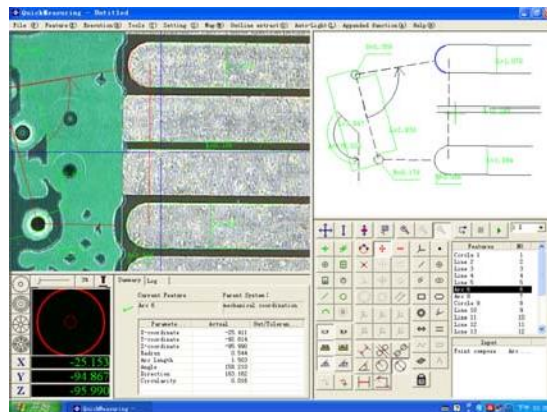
QuickMeasuring - Untitled

File (F) Feature (E) Execution (X) Tools (T) Setting (S) Map (M) Outline extract (O) Auto-Light (L) Appended function (A) Help (H)

Summary Log

Current Feature
Arc 6

Parent System:
mechanical coordination

| Paramete | Actual | Set/Toleran |
|---|---|---|
| X-coordinate | -25.411 | |
| Y-coordinate | -95.016 | |
| Z-coordinate | -95.990 | |
| Radius | 0.544 | |
| Arc Length | 1.503 | |
| Angle | 158.210 | |
| Direction | 183.182 | |
| Circularity | 0.058 | |

X -25.153
Y -94.867
Z -95.990

| Features | No |
|---|---|
| Circle 1 | 1 |
| Line 2 | 2 |
| Line 3 | 3 |
| Line 4 | 4 |
| Line 5 | 5 |
| Arc 6 | 6 |
| Arc 8 | 7 |
| Circle 9 | 8 |
| Line 10 | 9 |
| Line 11 | 10 |
| Line 12 | 11 |
| Line 13 | 12 |

Input
Point compose Arc ...